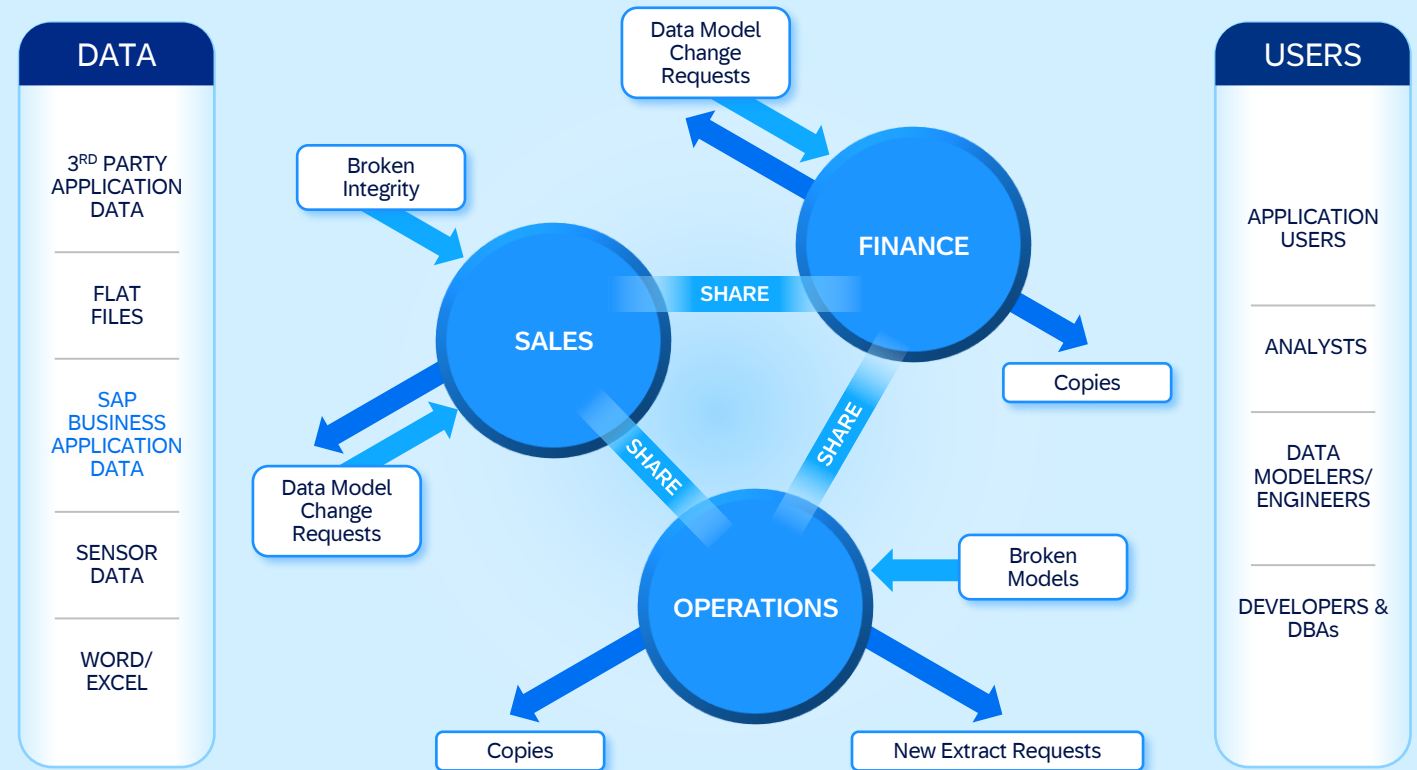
DATA

3$^{RD}$ PARTY APPLICATION DATA

FLAT FILES

SAP BUSINESS APPLICATION DATA

SENSOR DATA

WORD/ EXCEL

Data Model Change Requests

Broken Integrity

FINANCE

SHARE

SALES

Copies

SHARE

SHARE

Data Model Change Requests

Broken Models

OPERATIONS

Copies

New Extract Requests

USERS

APPLICATION USERS

ANALYSTS

DATA MODELERS/ ENGINEERS

DEVELOPERS & DBAs